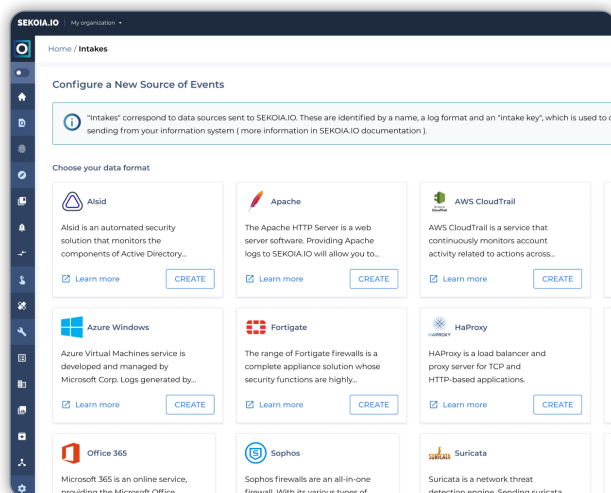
SEKOIA.IO | My organization ▾

Home / Intakes

Configure a New Source of Events

"Intakes" correspond to data sources sent to SEKOIA.IO. These are identified by a name, a log format and an "intake key", which is used to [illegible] sending from your information system ( more information in SEKOIA.IO documentation ).

Choose your data format

Alsid

Alsid is an automated security solution that monitors the components of Active Directory...

Learn more CREATE

Apache

The Apache HTTP Server is a web server software. Providing Apache logs to SEKOIA.IO will allow you to...

Learn more CREATE

AWS CloudTrail

AWS CloudTrail is a service that continuously monitors account activity related to actions across...

Learn more CREATE

Azure Windows

Azure Virtual Machines service is developed and managed by Microsoft Corp. Logs generated by...

Learn more CREATE

Fortigate

The range of Fortigate Firewalls is a complete appliance solution whose security functions are highly...

Learn more CREATE

HaProxy

HAProxy is a load balancer and proxy server for TCP and HTTP-based applications.

Learn more CREATE

Office 365

Microsoft 365 is an online service, providing the Microsoft Office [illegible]

Sophos

Sophos firewalls are an all-in-one firewall. With its various types of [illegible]

SURICATA Suricata

Suricata is a network threat detection engine. Sending suricata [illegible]